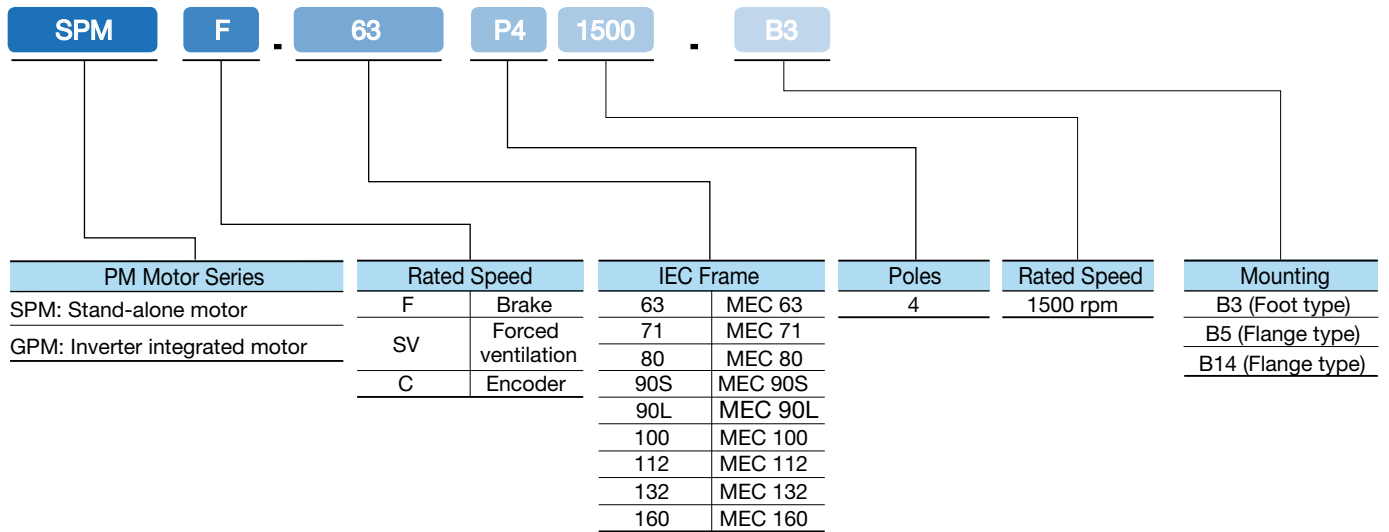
SPM F - 63 P4 1500 - B3

| PM Motor Series |
|---|
| SPM: Stand-alone motor |
| GPM: Inverter integrated motor |

| Rated Speed | |
|---|---|
| F | Brake |
| SV | Forced ventilation |
| C | Encoder |

| IEC Frame | |
|---|---|
| 63 | MEC 63 |
| 71 | MEC 71 |
| 80 | MEC 80 |
| 90S | MEC 90S |
| 90L | MEC 90L |
| 100 | MEC 100 |
| 112 | MEC 112 |
| 132 | MEC 132 |
| 160 | MEC 160 |

| Poles |
|---|
| 4 |

| Rated Speed |
|---|
| 1500 rpm |

| Mounting |
|---|
| B3 (Foot type) |
| B5 (Flange type) |
| B14 (Flange type) |